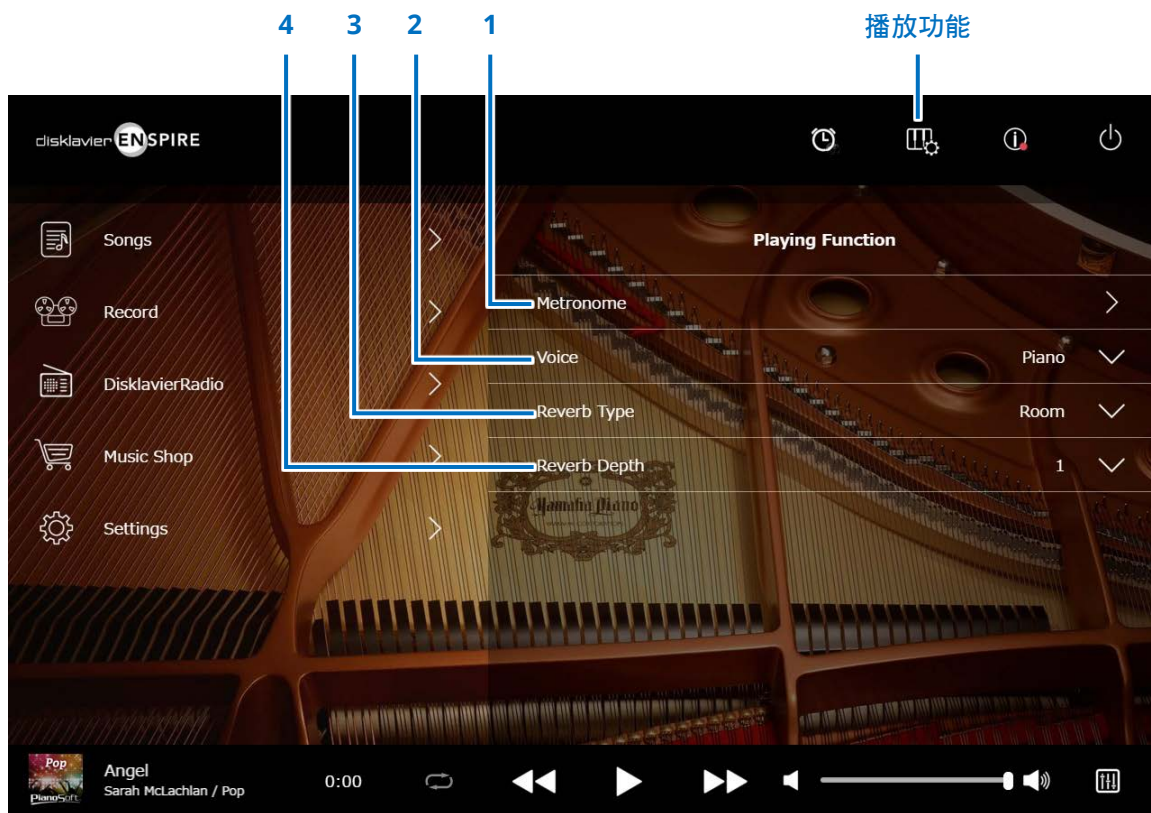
4 3 2 1

播放功能

disklavier ENSPIRE

Songs

Record

DisklavierRadio

Music Shop

Settings

Playing Function

Metronome

Voice Piano

Reverb Type Room

Reverb Depth 1

Yamaha Piano

Pop
PianoSoft

Angel
Sarah McLachlan / Pop

0:00